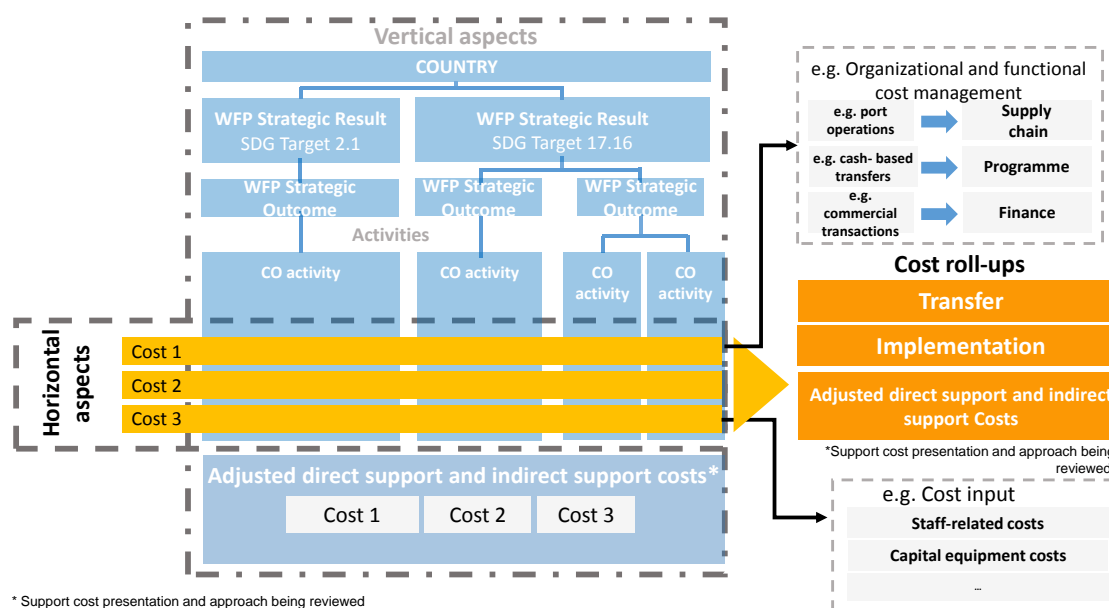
Vertical aspects

COUNTRY

WFP Strategic Result SDG Target 2.1

WFP Strategic Result SDG Target 17.16

WFP Strategic Outcome

WFP Strategic Outcome

WFP Strategic Outcome

Activities

CO activity

CO activity

CO activity

CO activity

Horizontal aspects

Cost 1

Cost 2

Cost 3

Adjusted direct support and indirect support costs*

Cost 1

Cost 2

Cost 3

e.g. Organizational and functional cost management

| | |
|---|---|
| e.g. port operations | Supply chain |
| e.g. cash- based transfers | Programme |
| e.g. commercial transactions | Finance |

Cost roll-ups

Transfer

Implementation

Adjusted direct support and indirect support Costs

*Support cost presentation and approach being reviewed

e.g. Cost input

Staff-related costs

Capital equipment costs

...

* Support cost presentation and approach being reviewed